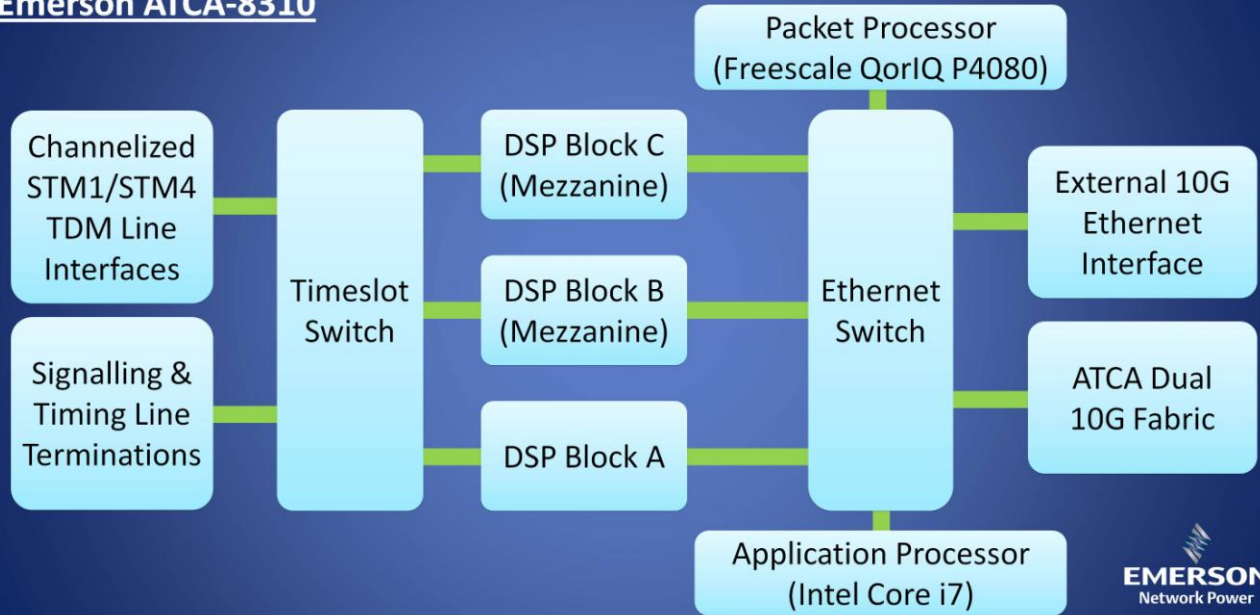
Emerson ATCA-8310

Packet Processor (Freescale QorIQ P4080)

Channelized STM1/STM4 TDM Line Interfaces

Signalling & Timing Line Terminations

Timeslot Switch

DSP Block C (Mezzanine)

DSP Block B (Mezzanine)

DSP Block A

Ethernet Switch

External 10G Ethernet Interface

ATCA Dual 10G Fabric

Application Processor (Intel Core i7)

EMERSON
Network Power